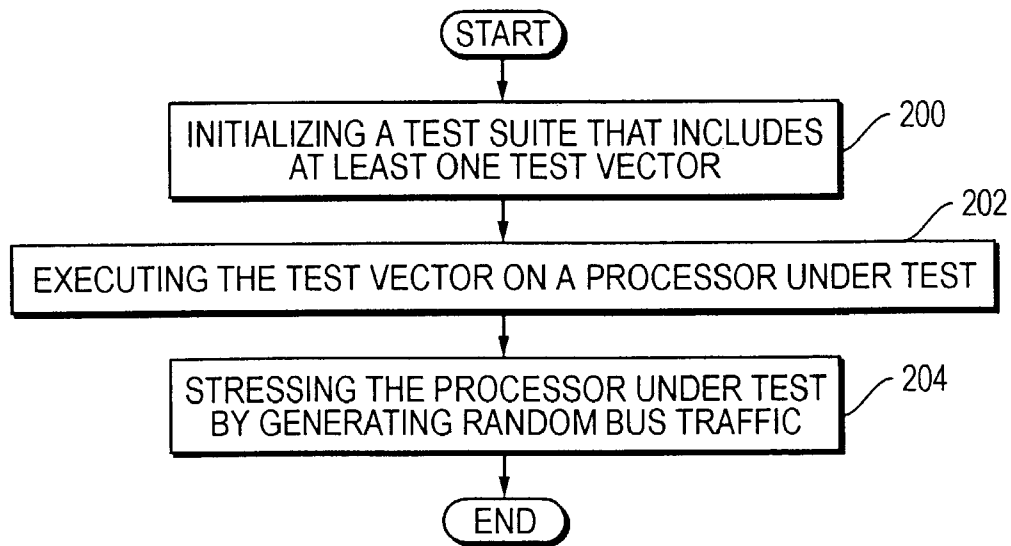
START

INITIALIZING A TEST SUITE THAT INCLUDES AT LEAST ONE TEST VECTOR

200

202

EXECUTING THE TEST VECTOR ON A PROCESSOR UNDER TEST

STRESSING THE PROCESSOR UNDER TEST BY GENERATING RANDOM BUS TRAFFIC

204

END